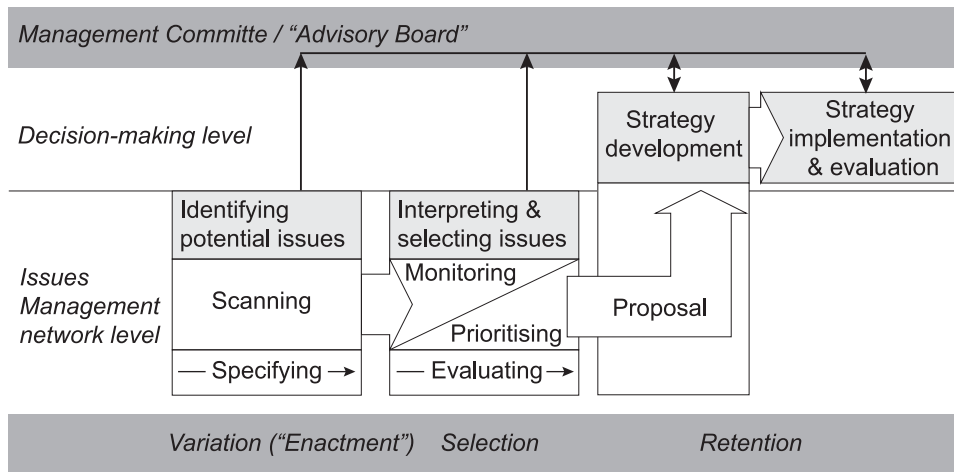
Management Committe / "Advisory Board"

Decision-making level

Strategy development

Strategy implementation & evaluation

Identifying potential issues

Interpreting & selecting issues

Issues Management network level

Scanning

Monitoring

Prioritising

Proposal

— Specifying →

— Evaluating →

Variation ("Enactment") Selection Retention